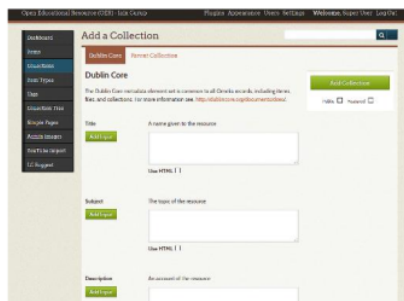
Open Educational Resources (OER) · Iola Ousey

Plugins Appearance Users Settings Welcome, Super User Log Out

Dashboard
Items
Collections
Item Types
Tags
Collection Tree
Simple Pages
Access Images
Items to export
CC Rugged

Add a Collection

Dublin Core
Format Collection

Dublin Core

The Dublin Core metadata element set is common to all Omeka records, including items, files, and collections. For more information see, http://dublincore.org/documents/dces/.

Add Collection

Public ☐ Featured ☐

Title
Add Input
A name given to the resource
Use HTML ☐

Subject
Add Input
The topic of the resource
Use HTML ☐

Description
Add Input
An account of the resource